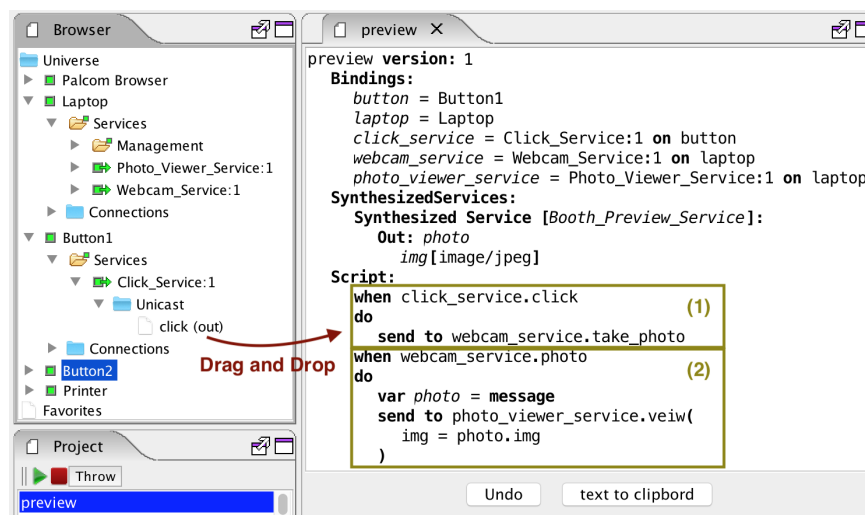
Browser

Universe
Palcom Browser
Laptop
Services
Management
Photo_Viewer_Service:1
Webcam_Service:1
Connections
Button1
Services
Click_Service:1
Unicast
click (out)
Connections
Button2
Printer
Favorites

Project

Throw

preview

preview ×

preview **version:** 1
**Bindings:**
*button* = Button1
*laptop* = Laptop
*click_service* = Click_Service:1 **on** button
*webcam_service* = Webcam_Service:1 **on** laptop
*photo_viewer_service* = Photo_Viewer_Service:1 **on** laptop
**SynthesizedServices:**
**Synthesized Service** [*Booth_Preview_Service*]:
**Out:** *photo*
*img*[image/jpeg]
**Script:**
**when** click_service.click
**do**
**send to** webcam_service.take_photo
(1)
Drag and Drop
**when** webcam_service.photo
**do**
**var** *photo* = **message**
**send to** photo_viewer_service.veiw(
img = photo.img
)
(2)

Undo
text to clipbord